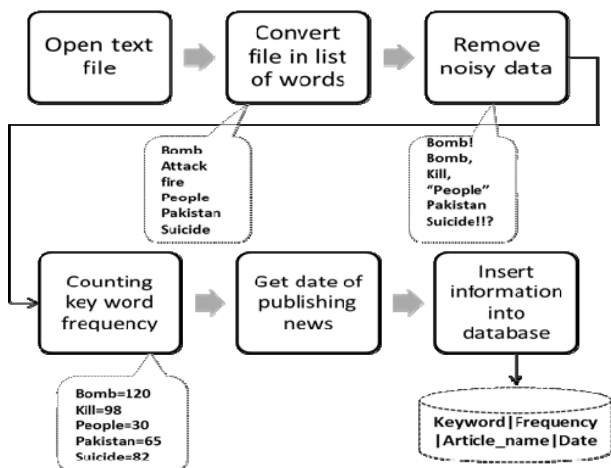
Open text file

Convert file in list of words

Remove noisy data

Bomb
Attack
fire
People
Pakistan
Suicide

Bomb!
Bomb,
Kill,
"People"
Pakistan
Suicide!!?

Counting key word frequency

Get date of publishing news

Insert information into database

Bomb=120
Kill=98
People=30
Pakistan=65
Suicide=82

Keyword|Frequency
|Article_name|Date